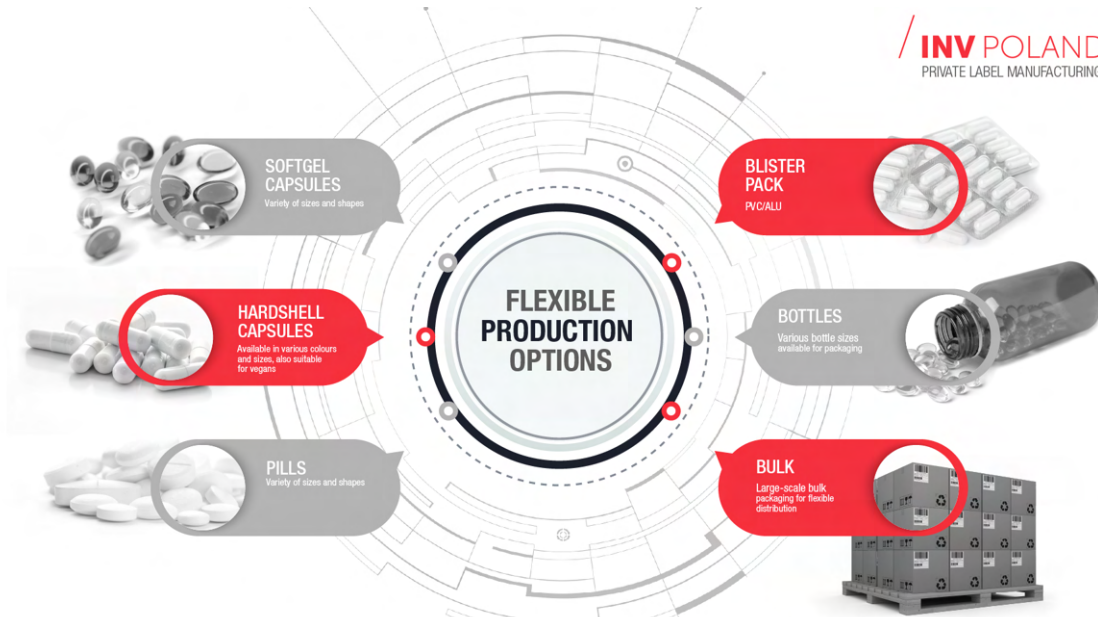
INV POLAND
PRIVATE LABEL MANUFACTURING

SOFTGEL CAPSULES
Variety of sizes and shapes

HARDSHELL CAPSULES
Available in various colours and sizes, also suitable for vegans

PILLS
Variety of sizes and shapes

FLEXIBLE PRODUCTION OPTIONS

BLISTER PACK
PVC/ALU

BOTTLES
Various bottle sizes available for packaging

BULK
Large-scale bulk packaging for flexible distribution